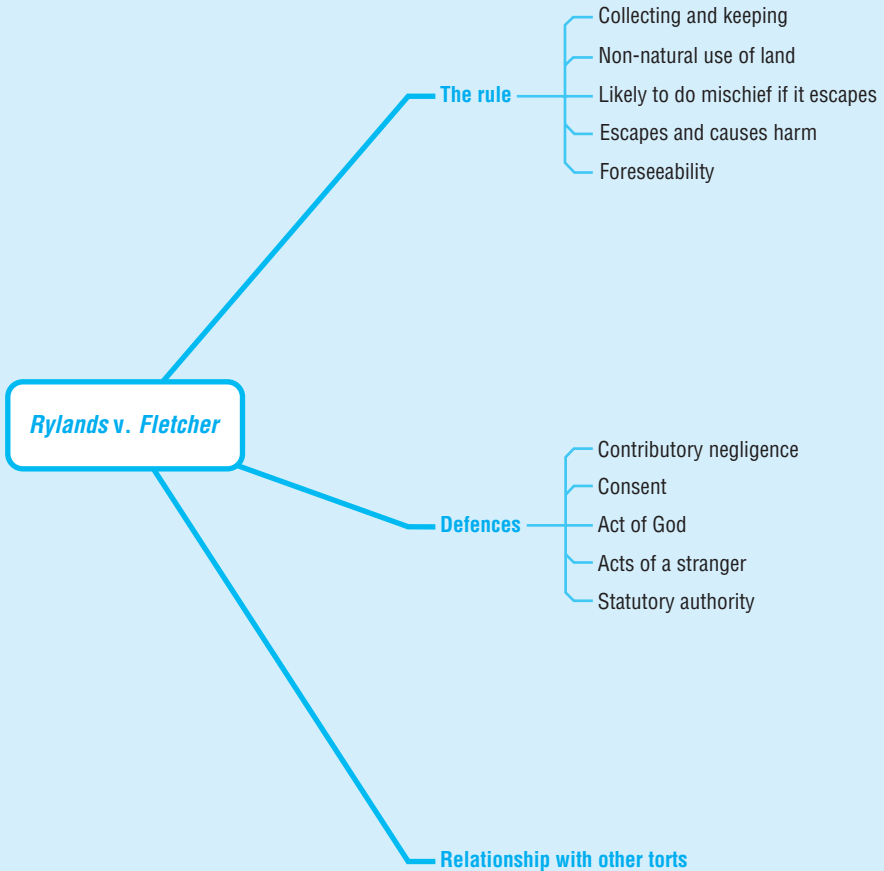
Rylands v. Fletcher

The rule
Collecting and keeping
Non-natural use of land
Likely to do mischief if it escapes
Escapes and causes harm
Foreseeability

Defences
Contributory negligence
Consent
Act of God
Acts of a stranger
Statutory authority

Relationship with other torts